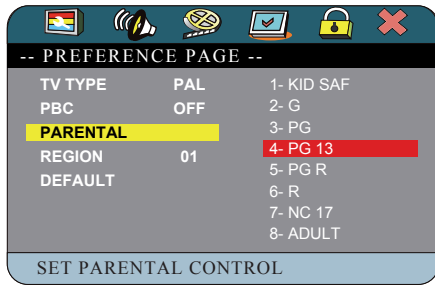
-- PREFERENCE PAGE --

| | | |
|---|---|---|
| TV TYPE | PAL | 1- KID SAF |
| PBC | OFF | 2- G |
| PARENTAL | | 3- PG |
| REGION | 01 | 4- PG 13 |
| DEFAULT | | 5- PG R |
| | | 6- R |
| | | 7- NC 17 |
| | | 8- ADULT |

SET PARENTAL CONTROL